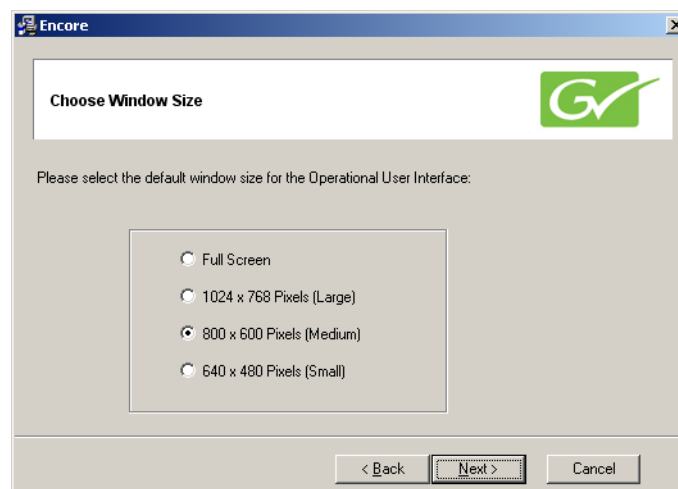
Encore

Choose Window Size

GV

Please select the default window size for the Operational User Interface:

Full Screen

1024 x 768 Pixels (Large)

800 x 600 Pixels (Medium)

640 x 480 Pixels (Small)

< Back

Next >

Cancel